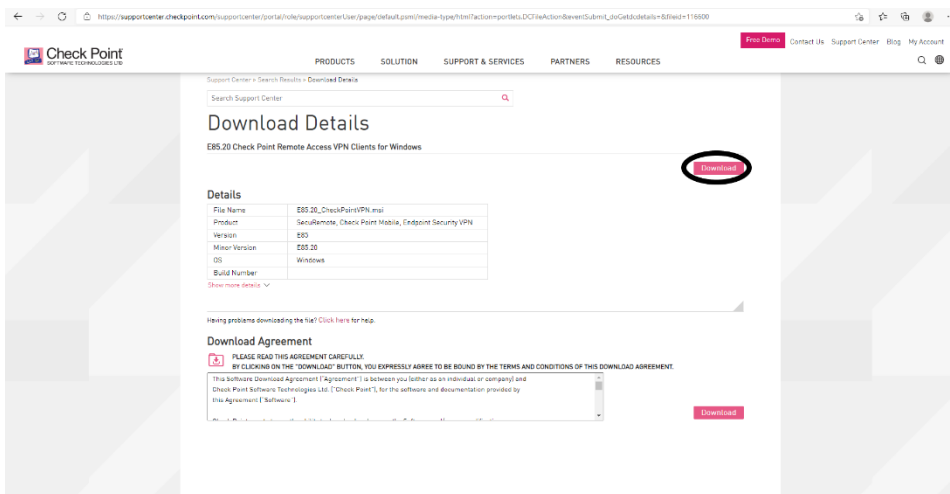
https://supportcenter.checkpoint.com/supportcenter/portal/role/supportcenterUser/page/default.psml/media-type/html?action=portlets.DCFileAction&eventSubmit_doGetdcdetails=&fileid=116600

Free Demo Contact Us Support Center Blog My Account

Check Point SOFTWARE TECHNOLOGIES LTD

PRODUCTS SOLUTION SUPPORT & SERVICES PARTNERS RESOURCES

Support Center > Search Results > Download Details

Search Support Center

Download Details

E85.20 Check Point Remote Access VPN Clients for Windows

Download

Details

| File Name | E85.20_CheckPointVPN.msi |
|---|---|
| Product | SecuRemote, Check Point Mobile, Endpoint Security VPN |
| Version | E85 |
| Minor Version | E85.20 |
| OS | Windows |
| Build Number | |

Show more details

Having problems downloading the file? Click here for help.

Download Agreement

PLEASE READ THIS AGREEMENT CAREFULLY.
BY CLICKING ON THE "DOWNLOAD" BUTTON, YOU EXPRESSLY AGREE TO BE BOUND BY THE TERMS AND CONDITIONS OF THIS DOWNLOAD AGREEMENT.

This Software Download Agreement ("Agreement") is between you (either as an individual or company) and Check Point Software Technologies Ltd. ("Check Point"), for the software and documentation provided by this Agreement ("Software").

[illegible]

Download